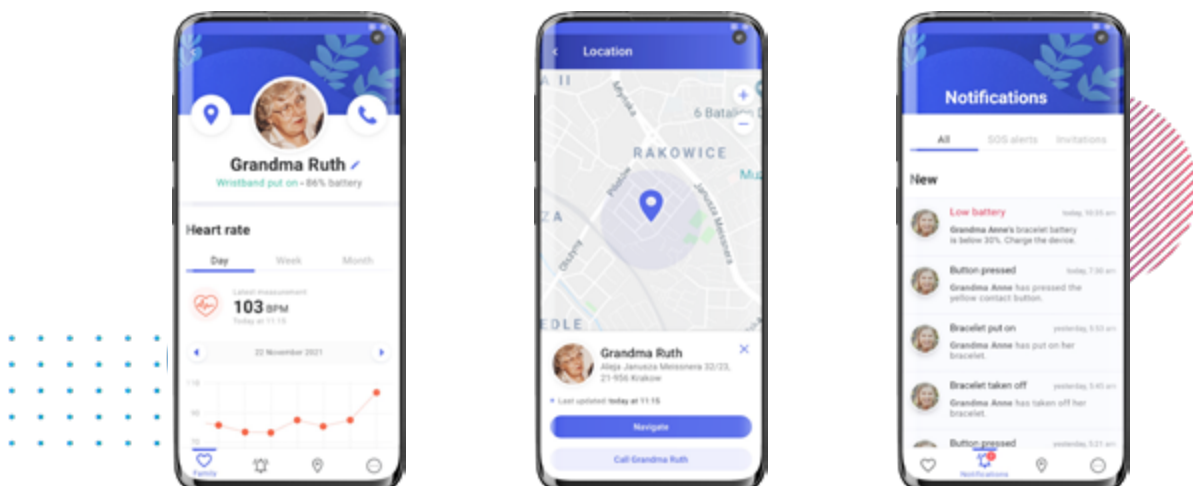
Grandma Ruth

Wristband put on • 86% battery

Heart rate

Day Week Month

Latest measurement

103 BPM

Today at 11:10

22 November 2021

110

90

70

Family

Location

RAKOWICE

Mogilska

6 Batalion

Pilotów

Janusza Meissnera

Olszyny

ZA

EDLE

Mu

Grandma Ruth

Aleja Janusza Meissnera 32/23, 21-956 Krakow

Last updated: today at 11:15

Navigate

Call Grandma Ruth

Notifications

All SOS alerts Invitations

New

Low battery today, 10:35 am

Grandma Anne's bracelet battery is below 30%. Charge the device.

Button pressed today, 7:30 am

Grandma Anne has pressed the yellow contact button.

Bracelet put on yesterday, 5:53 am

Grandma Anne has put on her bracelet.

Bracelet taken off yesterday, 5:45 am

Grandma Anne has taken off her bracelet.

Button pressed yesterday, 5:21 am

Notifications